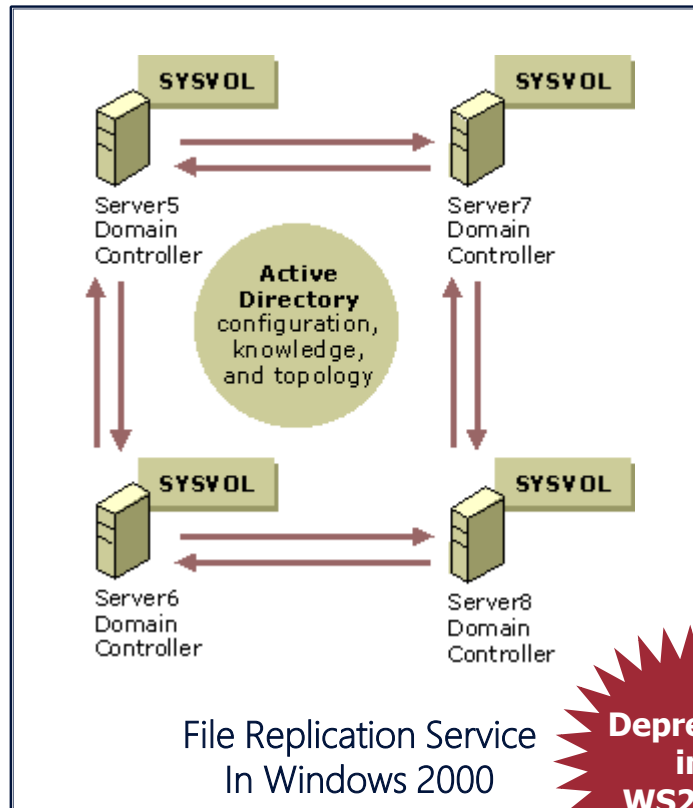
SYSVOL

SYSVOL

Server5
Domain
Controller

Server7
Domain
Controller

Active Directory configuration, knowledge, and topology

SYSVOL

SYSVOL

Server6
Domain
Controller

Server8
Domain
Controller

File Replication Service
In Windows 2000

Depre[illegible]
i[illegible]
WS2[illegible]